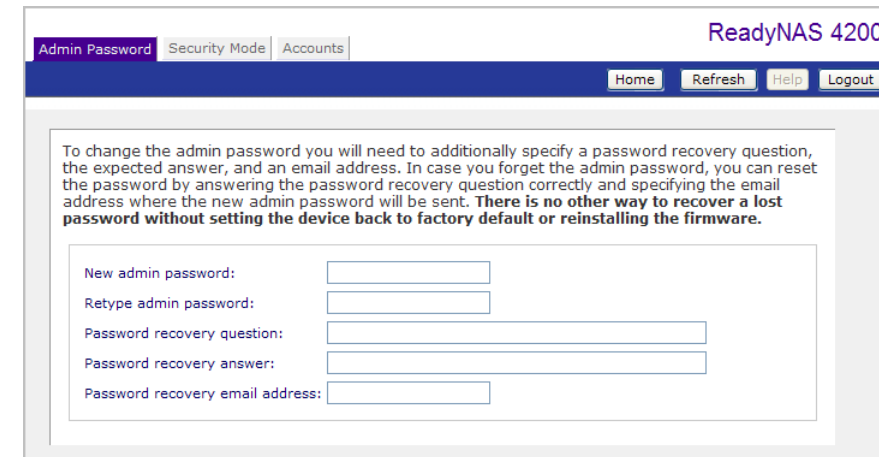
Admin Password Security Mode Accounts

ReadyNAS 4200

Home Refresh Help Logout

To change the admin password you will need to additionally specify a password recovery question, the expected answer, and an email address. In case you forget the admin password, you can reset the password by answering the password recovery question correctly and specifying the email address where the new admin password will be sent. **There is no other way to recover a lost password without setting the device back to factory default or reinstalling the firmware.**

New admin password:

Retype admin password:

Password recovery question:

Password recovery answer:

Password recovery email address: